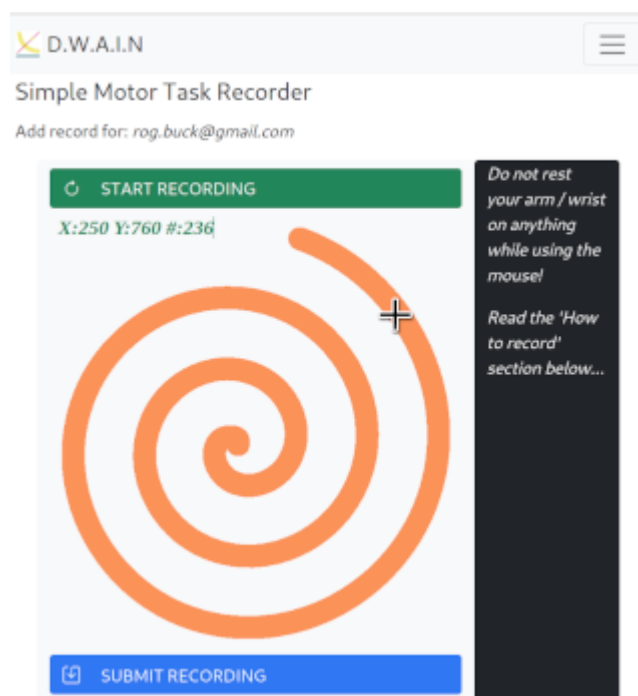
D.W.A.I.N

Simple Motor Task Recorder

Add record for: rog.buck@gmail.com

START RECORDING

X:250 Y:760 #:236

Do not rest your arm / wrist on anything while using the mouse!

Read the 'How to record' section below...

SUBMIT RECORDING